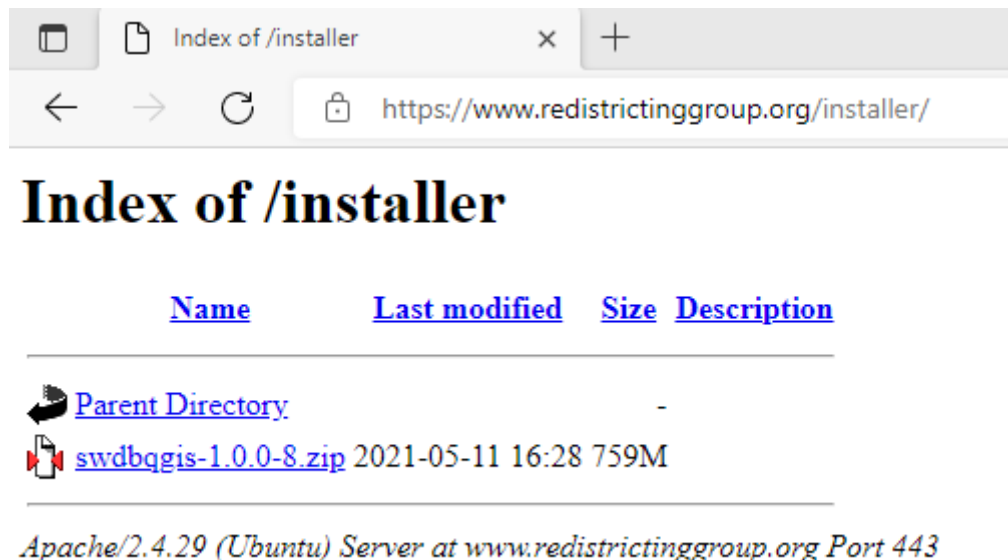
Index of /installer ×

https://www.redistrictinggroup.org/installer/

# Index of /installer

| Name | Last modified | Size | Description |
|---|---|---|---|
| Parent Directory | | - | |
| swdbqgis-1.0.0-8.zip | 2021-05-11 16:28 | 759M | |

Apache/2.4.29 (Ubuntu) Server at www.redistrictinggroup.org Port 443